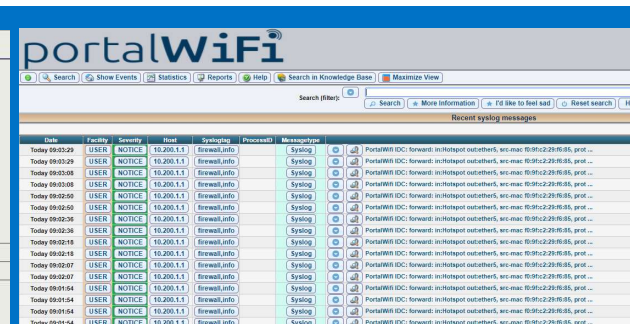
portalWiFi

Search | Show Events | Statistics | Reports | Help | Search in Knowledge Base | Maximize View

Search (filter):

Search | More Information | I'd like to feel sad | Reset search | H

Recent syslog messages

| Date | Facility | Severity | Host | Syslogtag | ProcessID | Messagetype | | | |
|---|---|---|---|---|---|---|---|---|---|
| Today 09:03:29 | USER | NOTICE | 10.200.1.1 | firewall,info | | Syslog | | | PortalWifi IDC: forward: in:Hotspot out:ether5, src-mac f0:9f:c2:29:f6:85, prot ... |
| Today 09:03:29 | USER | NOTICE | 10.200.1.1 | firewall,info | | Syslog | | | PortalWifi IDC: forward: in:Hotspot out:ether5, src-mac f0:9f:c2:29:f6:85, prot ... |
| Today 09:03:08 | USER | NOTICE | 10.200.1.1 | firewall,info | | Syslog | | | PortalWifi IDC: forward: in:Hotspot out:ether5, src-mac f0:9f:c2:29:f6:85, prot ... |
| Today 09:03:08 | USER | NOTICE | 10.200.1.1 | firewall,info | | Syslog | | | PortalWifi IDC: forward: in:Hotspot out:ether5, src-mac f0:9f:c2:29:f6:85, prot ... |
| Today 09:02:50 | USER | NOTICE | 10.200.1.1 | firewall,info | | Syslog | | | PortalWifi IDC: forward: in:Hotspot out:ether5, src-mac f0:9f:c2:29:f6:85, prot ... |
| Today 09:02:50 | USER | NOTICE | 10.200.1.1 | firewall,info | | Syslog | | | PortalWifi IDC: forward: in:Hotspot out:ether5, src-mac f0:9f:c2:29:f6:85, prot ... |
| Today 09:02:36 | USER | NOTICE | 10.200.1.1 | firewall,info | | Syslog | | | PortalWifi IDC: forward: in:Hotspot out:ether5, src-mac f0:9f:c2:29:f6:85, prot ... |
| Today 09:02:36 | USER | NOTICE | 10.200.1.1 | firewall,info | | Syslog | | | PortalWifi IDC: forward: in:Hotspot out:ether5, src-mac f0:9f:c2:29:f6:85, prot ... |
| Today 09:02:18 | USER | NOTICE | 10.200.1.1 | firewall,info | | Syslog | | | PortalWifi IDC: forward: in:Hotspot out:ether5, src-mac f0:9f:c2:29:f6:85, prot ... |
| Today 09:02:18 | USER | NOTICE | 10.200.1.1 | firewall,info | | Syslog | | | PortalWifi IDC: forward: in:Hotspot out:ether5, src-mac f0:9f:c2:29:f6:85, prot ... |
| Today 09:02:07 | USER | NOTICE | 10.200.1.1 | firewall,info | | Syslog | | | PortalWifi IDC: forward: in:Hotspot out:ether5, src-mac f0:9f:c2:29:f6:85, prot ... |
| Today 09:02:07 | USER | NOTICE | 10.200.1.1 | firewall,info | | Syslog | | | PortalWifi IDC: forward: in:Hotspot out:ether5, src-mac f0:9f:c2:29:f6:85, prot ... |
| Today 09:01:54 | USER | NOTICE | 10.200.1.1 | firewall,info | | Syslog | | | PortalWifi IDC: forward: in:Hotspot out:ether5, src-mac f0:9f:c2:29:f6:85, prot ... |
| Today 09:01:54 | USER | NOTICE | 10.200.1.1 | firewall,info | | Syslog | | | PortalWifi IDC: forward: in:Hotspot out:ether5, src-mac f0:9f:c2:29:f6:85, prot ... |
| Today 09:01:54 | USER | NOTICE | 10.200.1.1 | firewall,info | | Syslog | | | PortalWifi IDC: forward: in:Hotspot out:ether5, src-mac f0:9f:c2:29:f6:85, prot ... |
| Today 09:01:54 | USER | NOTICE | 10.200.1.1 | firewall,info | | Syslog | | | PortalWifi IDC: forward: in:Hotspot out:ether5, src-mac f0:9f:c2:29:f6:85, prot ... |